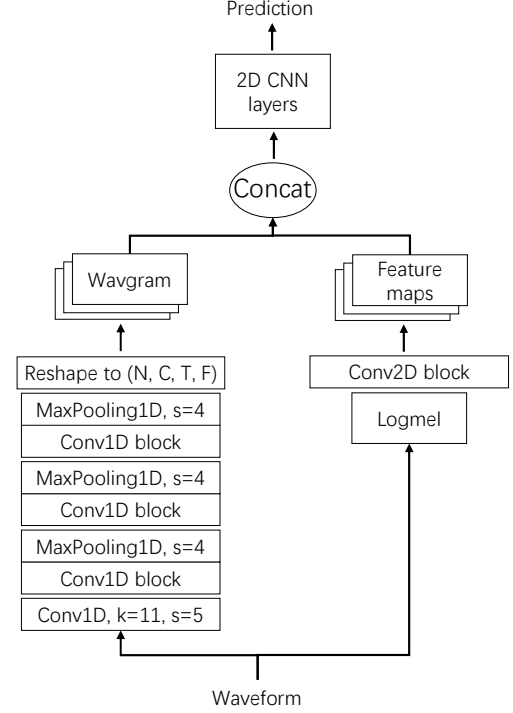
Prediction

2D CNN layers

Concat

Wavgram

Feature maps

Reshape to (N, C, T, F)

MaxPooling1D, s=4

Conv1D block

MaxPooling1D, s=4

Conv1D block

MaxPooling1D, s=4

Conv1D block

Conv1D, k=11, s=5

Conv2D block

Logmel

Waveform